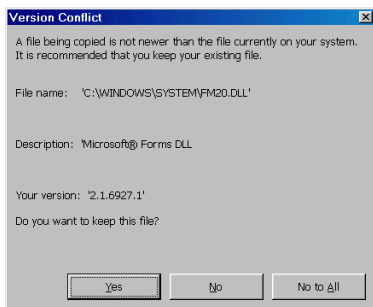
Version Conflict

A file being copied is not newer than the file currently on your system. It is recommended that you keep your existing file.

File name: 'C:\WINDOWS\SYSTEM\FM20.DLL'

Description: 'Microsoft® Forms DLL

Your version: '2.1.6927.1'

Do you want to keep this file?

Yes

No

No to All